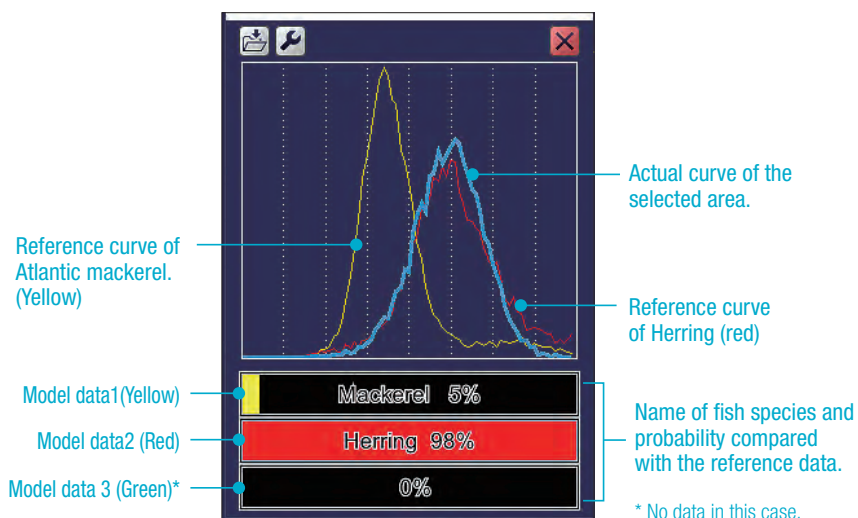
Reference curve of Atlantic mackerel. (Yellow)

Actual curve of the selected area.

Reference curve of Herring (red)

Model data1(Yellow)

Mackerel 5%

Model data2 (Red)

Herring 98%

Model data 3 (Green)*

0%

Name of fish species and probability compared with the reference data.

* No data in this case.